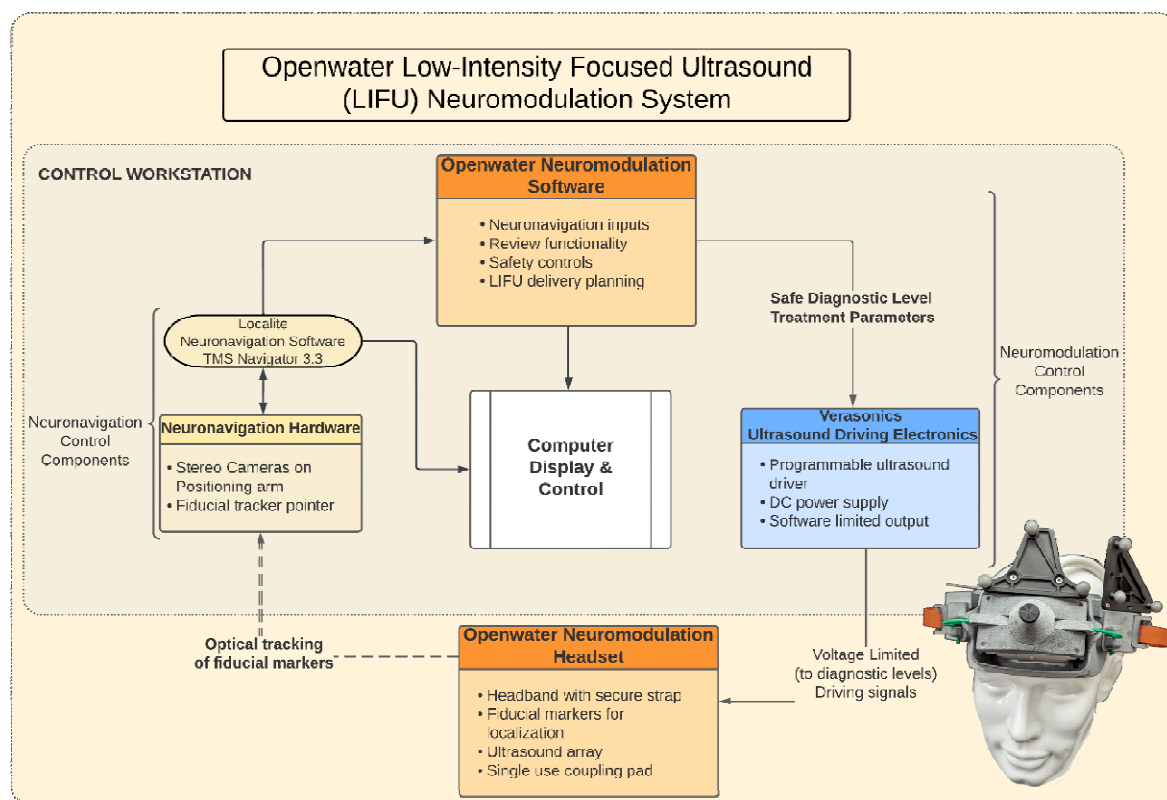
Openwater Low-Intensity Focused Ultrasound (LIFU) Neuromodulation System

CONTROL WORKSTATION

Openwater Neuromodulation Software

• Neuronavigation inputs
• Review functionality
• Safety controls
• LIFU delivery planning

Localite Neuronavigation Software TMS Navigator 3.3

Neuronavigation Control Components

Neuronavigation Hardware

• Stereo Cameras on Positioning arm
• Fiducial tracker pointer

Computer Display & Control

Safe Diagnostic Level Treatment Parameters

Neuromodulation Control Components

Verasonics Ultrasound Driving Electronics

• Programmable ultrasound driver
• DC power supply
• Software limited output

Optical tracking of fiducial markers

Openwater Neuromodulation Headset

• Headband with secure strap
• Fiducial markers for localization
• Ultrasound array
• Single use coupling pad

Voltage Limited (to diagnostic levels) Driving signals